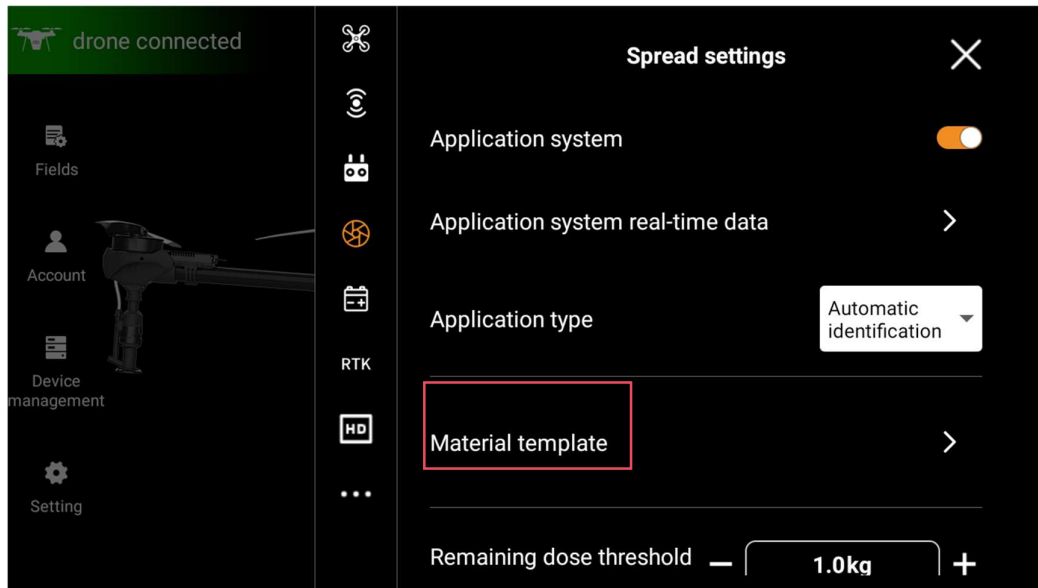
drone connected

Fields

Account

Device management

Setting

RTK

HD

•••

Spread settings

Application system

Application system real-time data

Application type

Automatic identification

Material template

Remaining dose threshold

1.0kg